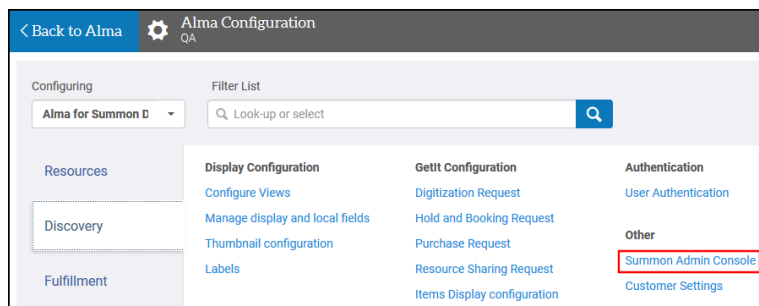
Back to Alma

Alma Configuration
QA

Configuring
Alma for Summon D

Filter List
Look-up or select

Resources

Discovery

Fulfillment

Display Configuration
Configure Views
Manage display and local fields
Thumbnail configuration
Labels

GetIt Configuration
Digitization Request
Hold and Booking Request
Purchase Request
Resource Sharing Request
Items Display configuration

Authentication
User Authentication

Other
Summon Admin Console
Customer Settings